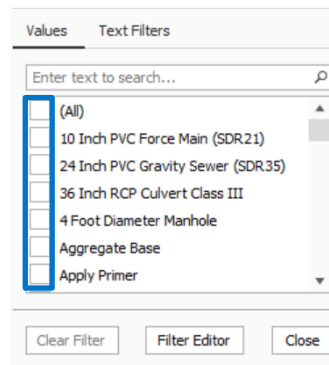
Values Text Filters

Enter text to search...

(All)
10 Inch PVC Force Main (SDR21)
24 Inch PVC Gravity Sewer (SDR35)
36 Inch RCP Culvert Class III
4 Foot Diameter Manhole
Aggregate Base
Apply Primer

Clear Filter
Filter Editor
Close